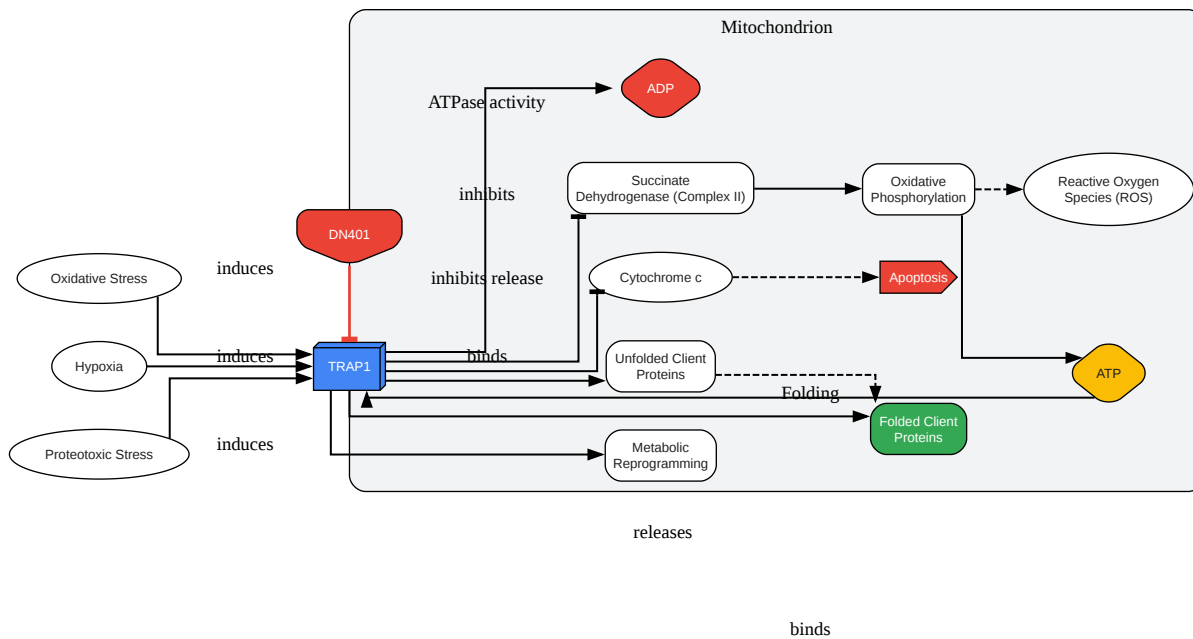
Mitochondrion

ATPase activity

ADP

Succinate Dehydrogenase (Complex II)

Oxidative Phosphorylation

Reactive Oxygen Species (ROS)

inhibits

DN401

induces

inhibits release

Oxidative Stress

Cytochrome c

Apoptosis

Hypoxia

induces

TRAP1

binds

Unfolded Client Proteins

ATP

Folding

Folded Client Proteins

Proteotoxic Stress

induces

Metabolic Reprogramming

releases

binds